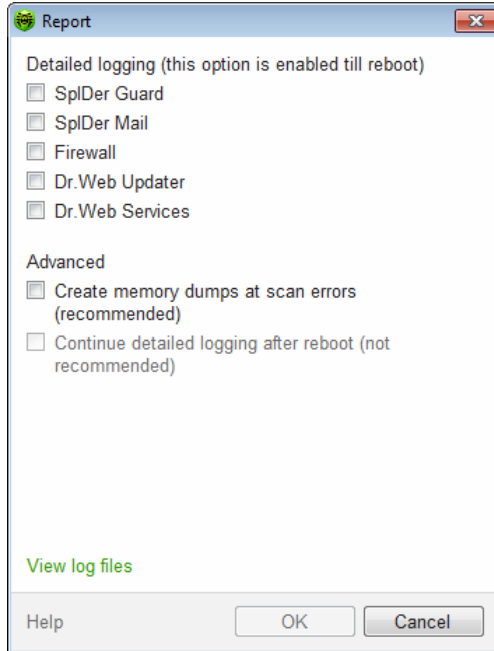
Report

Detailed logging (this option is enabled till reboot)

SpIDer Guard

SpIDer Mail

Firewall

Dr.Web Updater

Dr.Web Services

Advanced

Create memory dumps at scan errors (recommended)

Continue detailed logging after reboot (not recommended)

View log files

Help

OK

Cancel